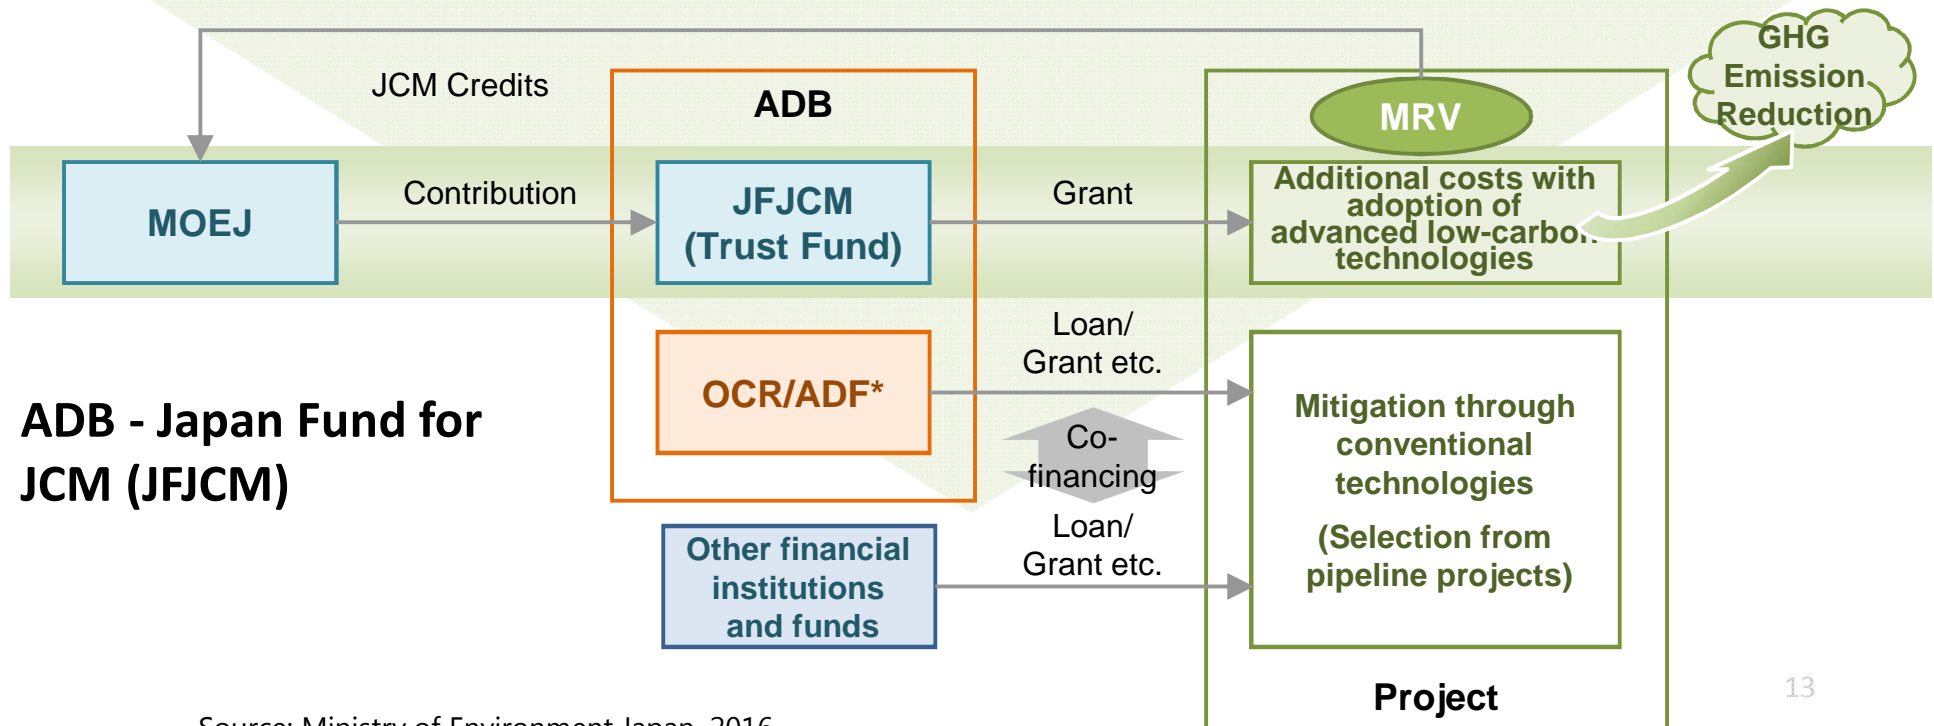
JCM Credits

ADB

MRV

GHG Emission Reduction

MOEJ

Contribution

JFJCM (Trust Fund)

Grant

Additional costs with adoption of advanced low-carbon technologies

Loan/ Grant etc.

OCR/ADF*

Co-financing

Mitigation through conventional technologies

(Selection from pipeline projects)

ADB - Japan Fund for JCM (JFJCM)

Other financial institutions and funds

Loan/ Grant etc.

Project

13

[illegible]